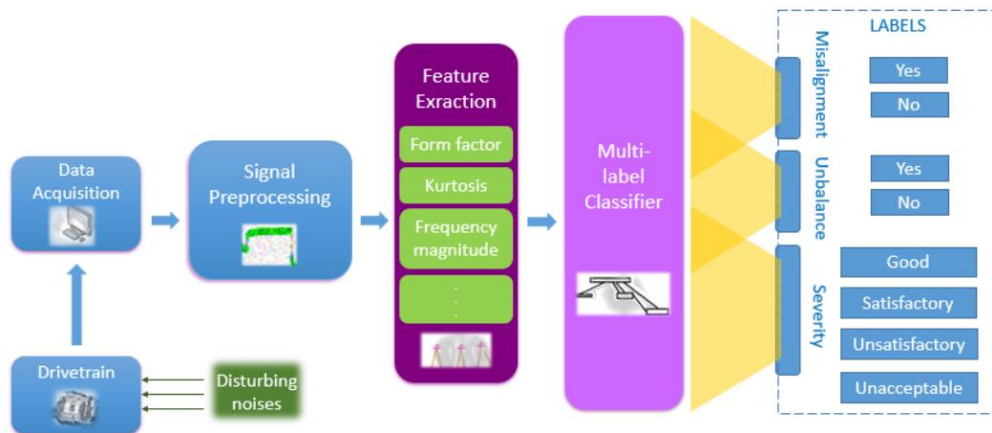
Data Acquisition

Signal Preprocessing

Feature Exraction

Form factor

Kurtosis

Frequency magnitude

.
.
.

Multi-label Classifier

Drivetrain

Disturbing noises

LABELS

Misalignment

Yes

No

Unbalance

Yes

No

Severity

Good

Satisfactory

Unsatisfactory

Unacceptable